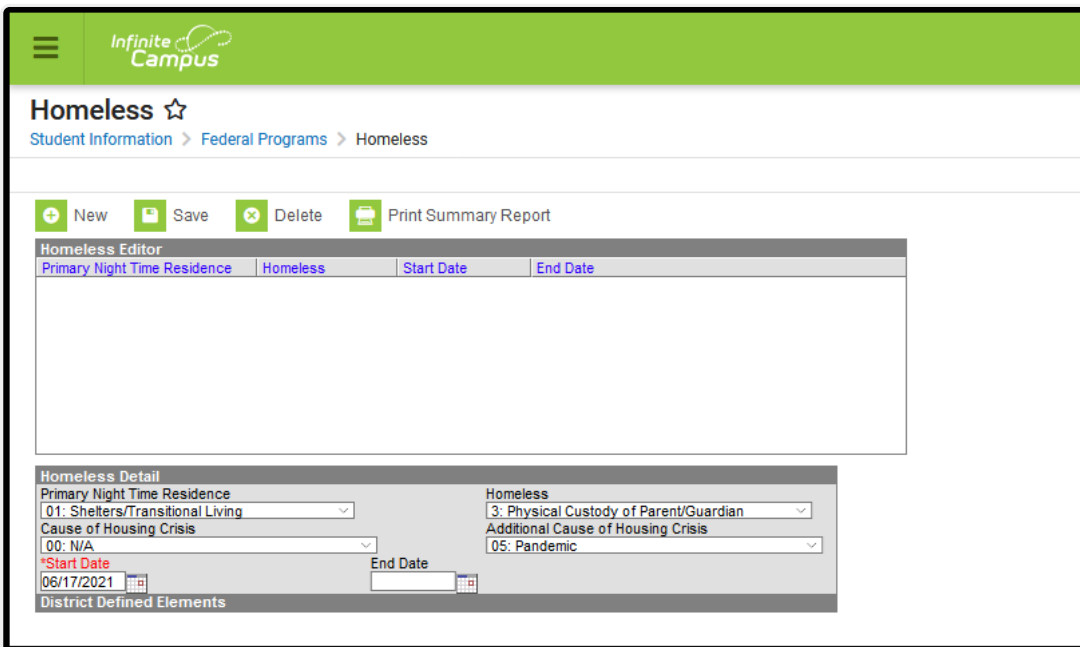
Infinite Campus

Homeless ☆

Student Information > Federal Programs > Homeless

New Save Delete Print Summary Report

Homeless Editor

| Primary Night Time Residence | Homeless | Start Date | End Date |
|---|---|---|---|

Homeless Detail

Primary Night Time Residence
01: Shelters/Transitional Living

Homeless
3: Physical Custody of Parent/Guardian

Cause of Housing Crisis
00: N/A

Additional Cause of Housing Crisis
05: Pandemic

*Start Date
06/17/2021

End Date

District Defined Elements